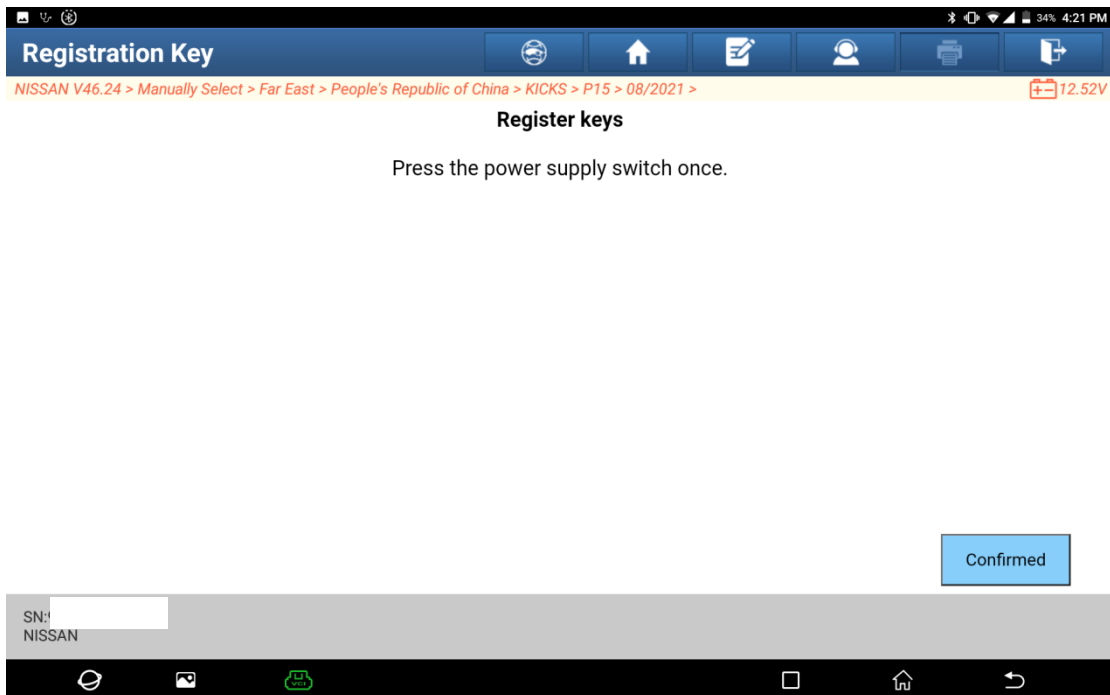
34% 4:21 PM

Registration Key

NISSAN V46.24 > Manually Select > Far East > People's Republic of China > KICKS > P15 > 08/2021 >

12.52V

Register keys

Press the power supply switch once.

Confirmed

SN:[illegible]
NISSAN

VCI